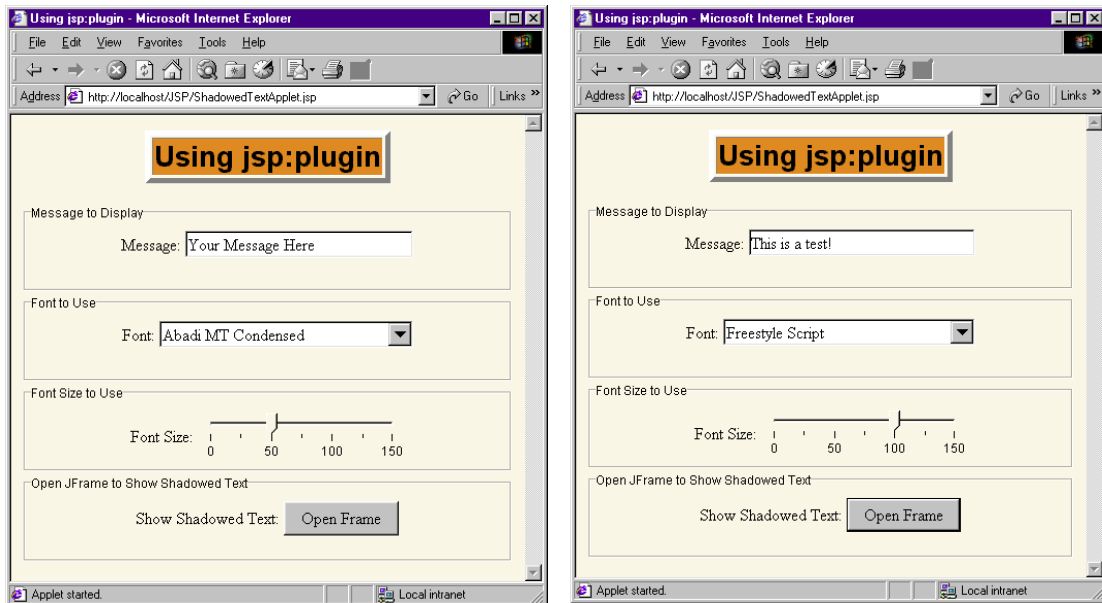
Using jsp:plugin - Microsoft Internet Explorer

File Edit View Favorites Tools Help

Address http://localhost/JSP/ShadowedTextApplet.jsp Go Links »

Using jsp:plugin

Message to Display

Message: Your Message Here

Font to Use

Font: Abadi MT Condensed

Font Size to Use

Font Size: 0 50 100 150

Open JFrame to Show Shadowed Text

Show Shadowed Text: Open Frame

Applet started. Local intranet

Using jsp:plugin - Microsoft Internet Explorer

File Edit View Favorites Tools Help

Address http://localhost/JSP/ShadowedTextApplet.jsp Go Links »

Using jsp:plugin

Message to Display

Message: This is a test!

Font to Use

Font: Freestyle Script

Font Size to Use

Font Size: 0 50 100 150

Open JFrame to Show Shadowed Text

Show Shadowed Text: Open Frame

Applet started. Local intranet